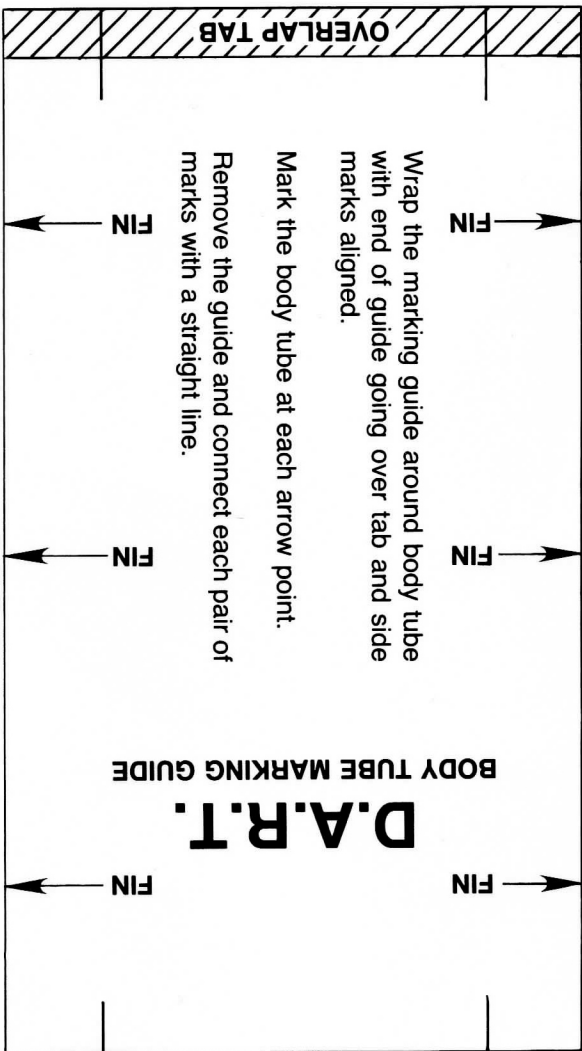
OVERLAP TAB

D.A.R.T.

BODY TUBE MARKING GUIDE

Wrap the marking guide around body tube with end of guide going over tab and side marks aligned.

Mark the body tube at each arrow point.

Remove the guide and connect each pair of marks with a straight line.

FIN

FIN

FIN

FIN

FIN

FIN